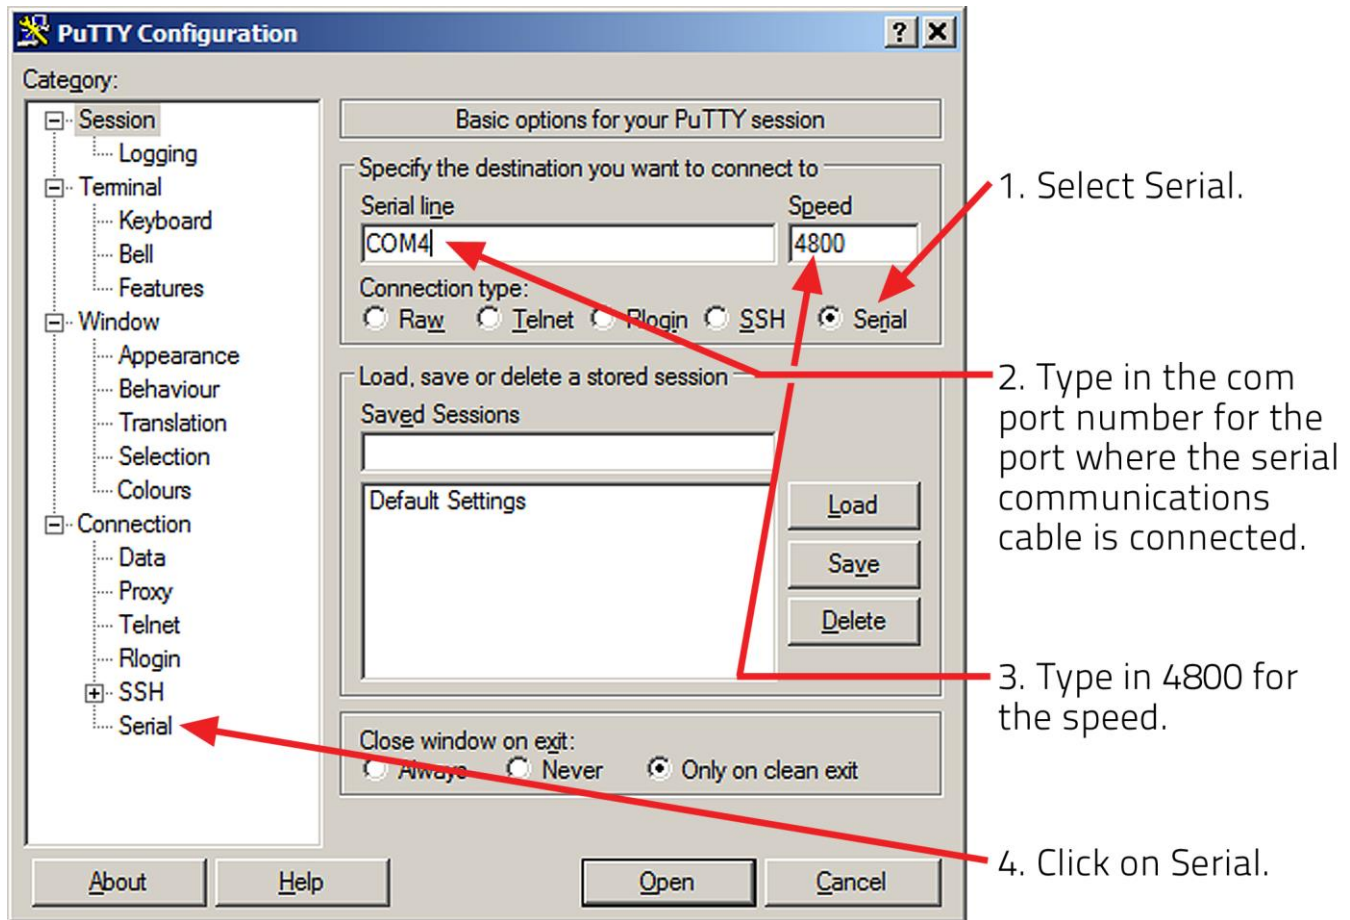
PuTTY Configuration
? X
Category:
Session
Logging
Terminal
Keyboard
Bell
Features
Window
Appearance
Behaviour
Translation
Selection
Colours
Connection
Data
Proxy
Telnet
Rlogin
SSH
Serial

Basic options for your PuTTY session
Specify the destination you want to connect to
Serial line
COM4
Speed
4800
Connection type:
Raw Telnet Rlogin SSH Serial
Load, save or delete a stored session
Saved Sessions
Default Settings
Load
Save
Delete
Close window on exit:
Always Never Only on clean exit

About Help Open Cancel

1. Select Serial.
2. Type in the com port number for the port where the serial communications cable is connected.
3. Type in 4800 for the speed.
4. Click on Serial.